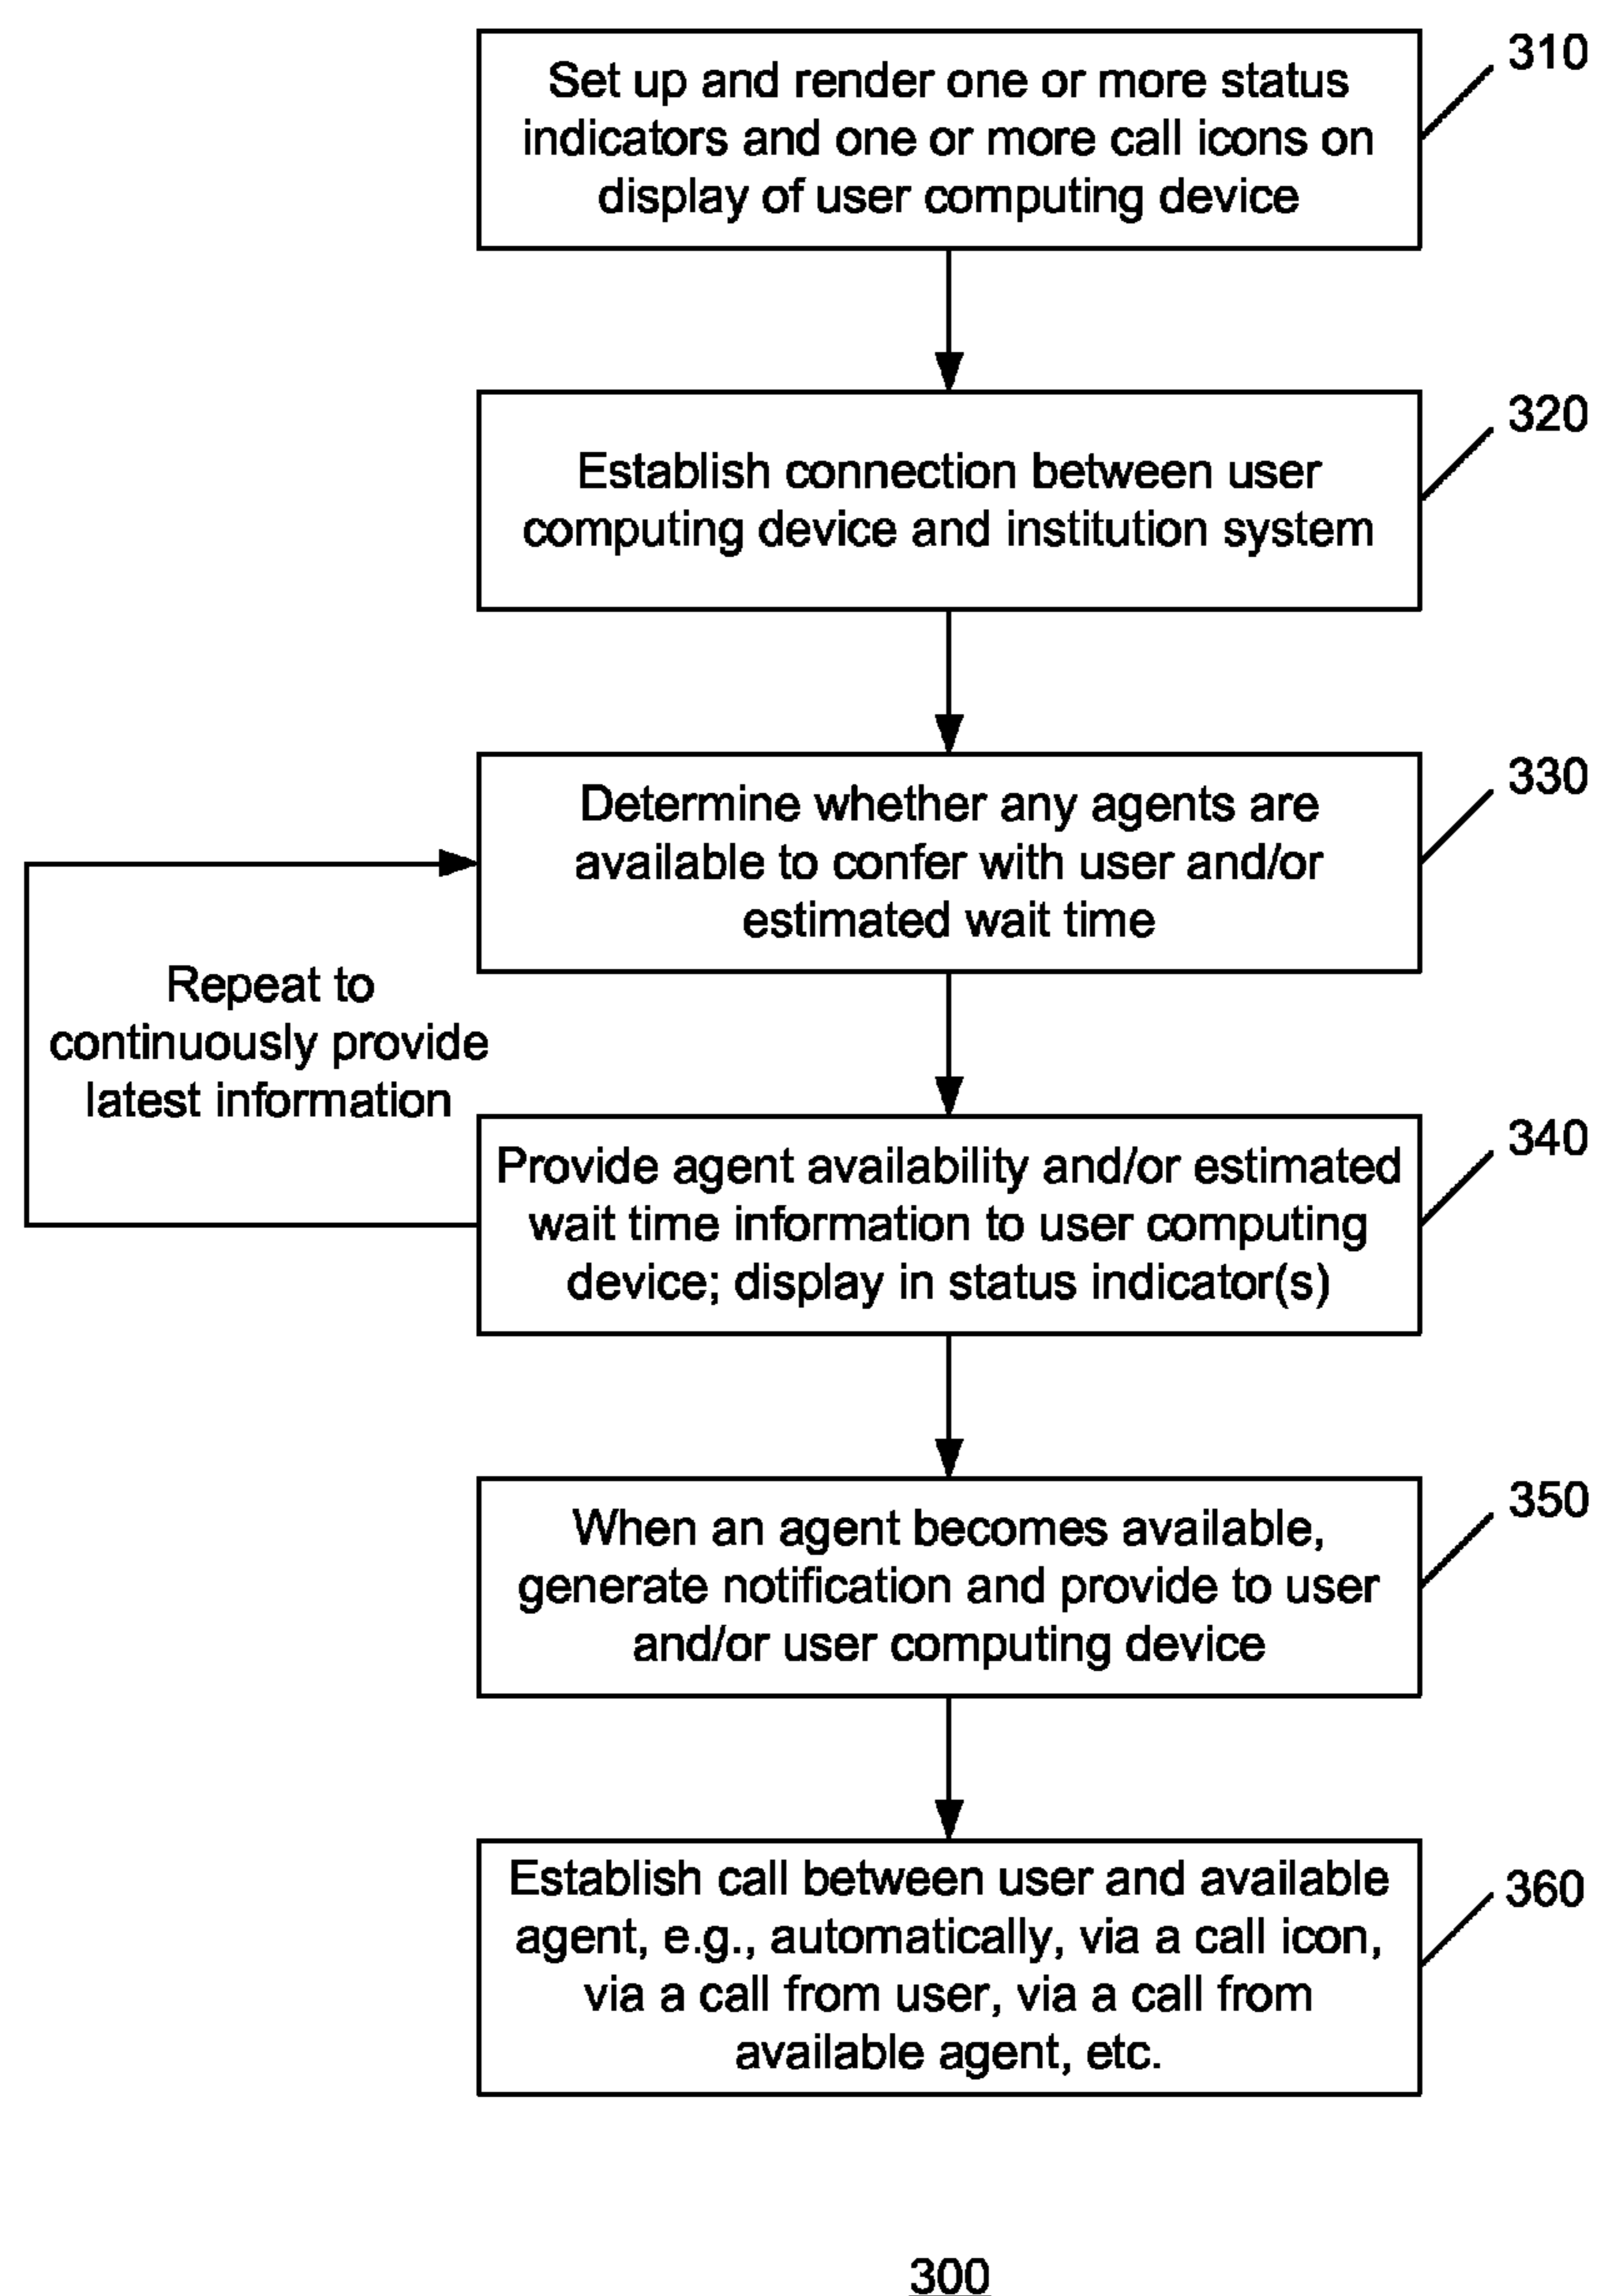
Set up and render one or more status indicators and one or more call icons on display of user computing device

310

Establish connection between user computing device and institution system

320

Determine whether any agents are available to confer with user and/or estimated wait time

330

Repeat to continuously provide latest information

Provide agent availability and/or estimated wait time information to user computing device; display in status indicator(s)

340

When an agent becomes available, generate notification and provide to user and/or user computing device

350

Establish call between user and available agent, e.g., automatically, via a call icon, via a call from user, via a call from available agent, etc.

360

300